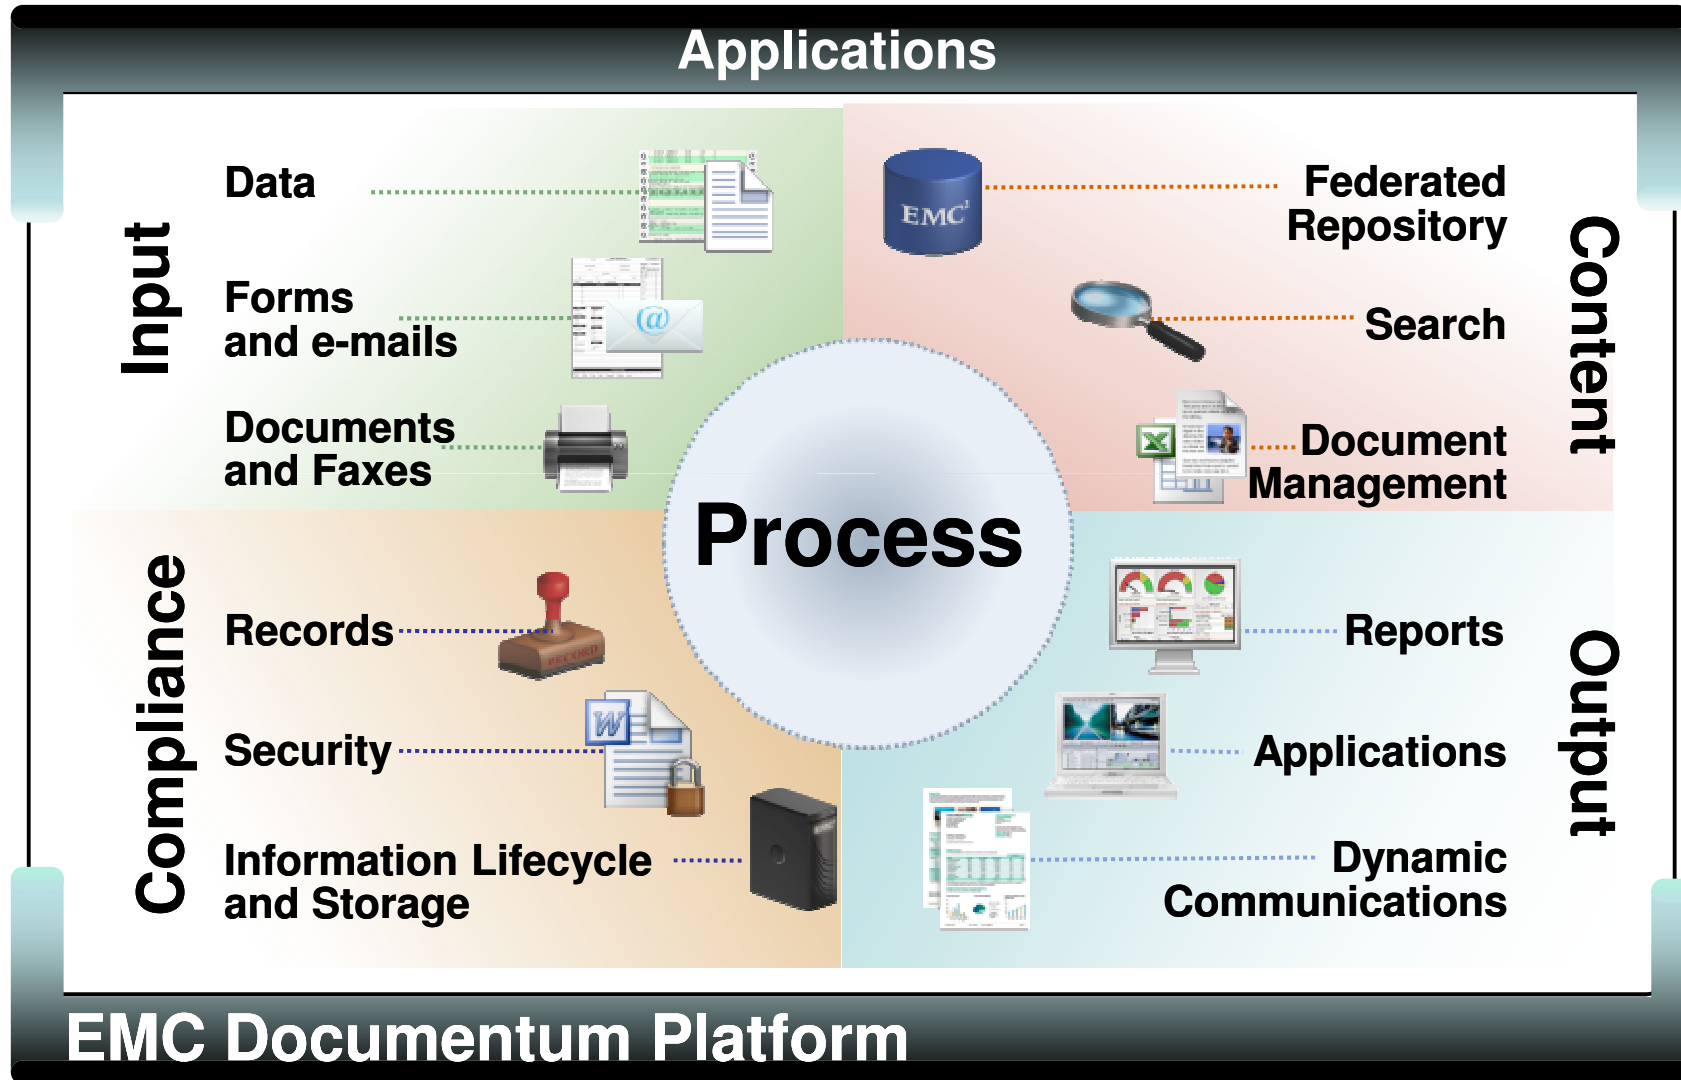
Applications

Input

Data

Forms and e-mails

Documents and Faxes

Content

Federated Repository

EMC²

Search

Document Management

Process

Compliance

Records

RECORD

Security

W

Information Lifecycle and Storage

Output

Reports

Applications

Dynamic Communications

EMC Documentum Platform